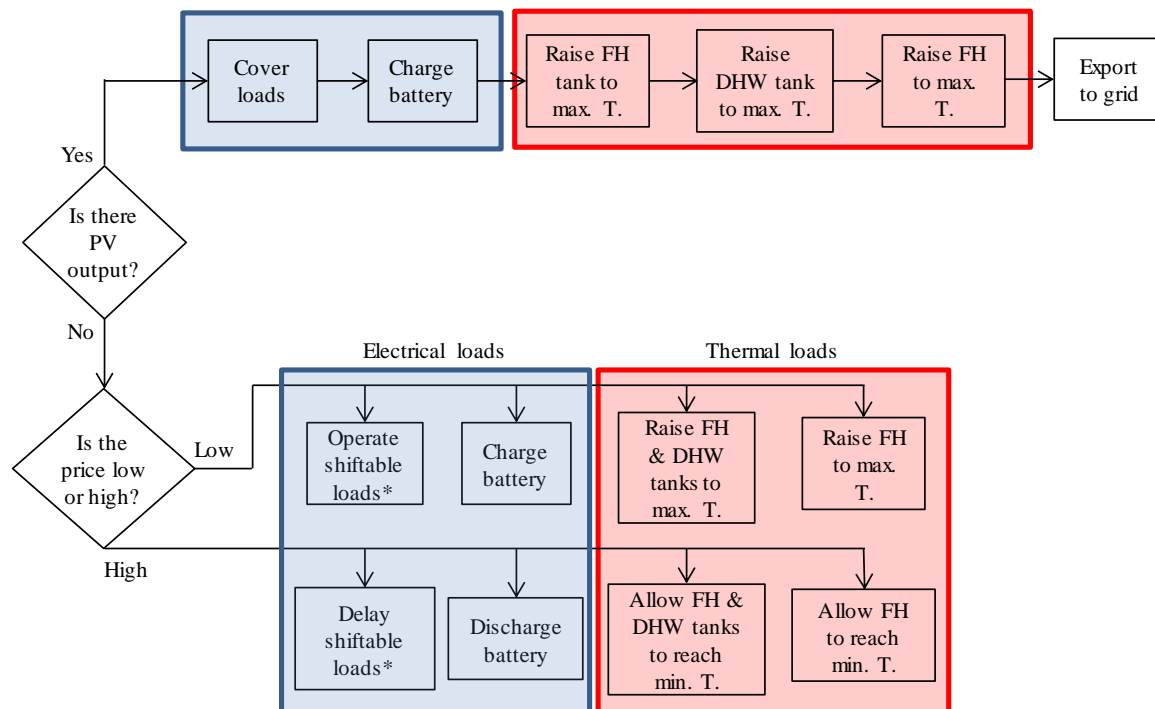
Cover loads

Charge battery

Raise FH tank to max. T.

Raise DHW tank to max. T.

Raise FH to max. T.

Export to grid

Yes

Is there PV output?

No

Electrical loads

Thermal loads

Is the price low or high?

Low

High

Operate shiftable loads*

Charge battery

Raise FH & DHW tanks to max. T.

Raise FH to max. T.

Delay shiftable loads*

Discharge battery

Allow FH & DHW tanks to reach min. T.

Allow FH to reach min. T.